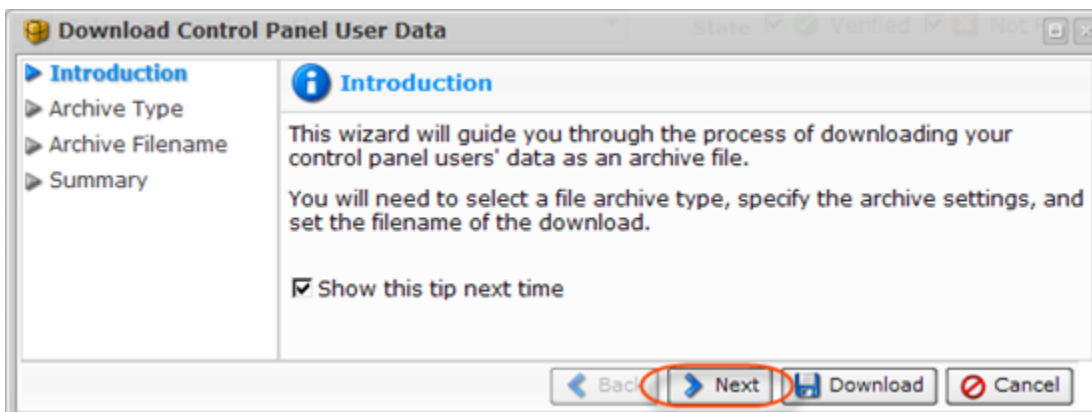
Download Control Panel User Data

State Verified Not

Introduction
Archive Type
Archive Filename
Summary

Introduction

This wizard will guide you through the process of downloading your control panel users' data as an archive file.

You will need to select a file archive type, specify the archive settings, and set the filename of the download.

Show this tip next time

Back Next Download Cancel